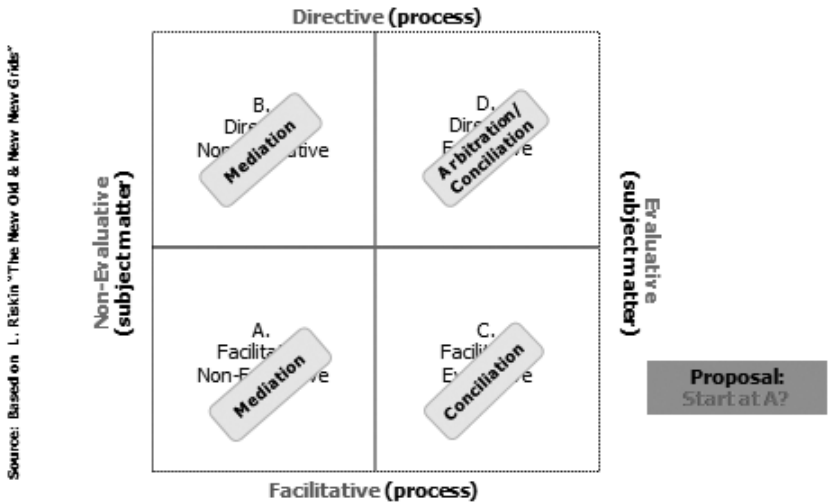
Directive (process)

Source: Based on L. Riskin "The New Old & New New Grids"

Non-Evaluative (subject matter)

B. Dir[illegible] Non-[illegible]ative

Mediation

D. Dir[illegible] E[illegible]e

Arbitration/ Conciliation

Evaluative (subject matter)

A. Facilita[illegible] Non-E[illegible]ve

Mediation

C. Facili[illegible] E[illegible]e

Conciliation

Proposal: Start at A?

Facilitative (process)